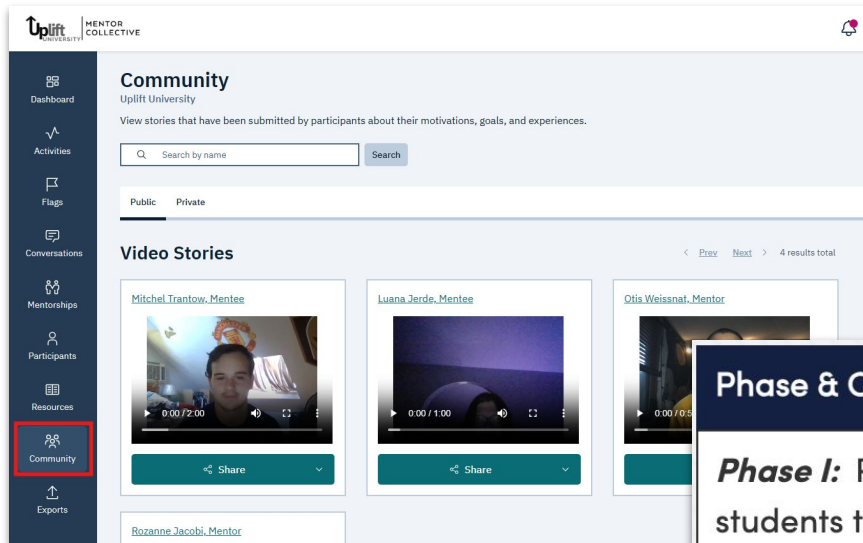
Uplift UNIVERSITY | MENTOR COLLECTIVE

Dashboard
Activities
Flags
Conversations
Mentorships
Participants
Resources
Community
Exports

Community
Uplift University
View stories that have been submitted by participants about their motivations, goals, and experiences.

Search by name
Search

Public Private

Video Stories

< Prev Next > 4 results total

Mitchel Trantow, Mentee
0:00 / 2:00
Share

Luana Jerde, Mentee
0:00 / 1:00
Share

Otis Weissnat, Mentor
0:00 / 0:5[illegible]

Rozanne Jacobi, Mentor

Phase & C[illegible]

Phase I: F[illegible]
students t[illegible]